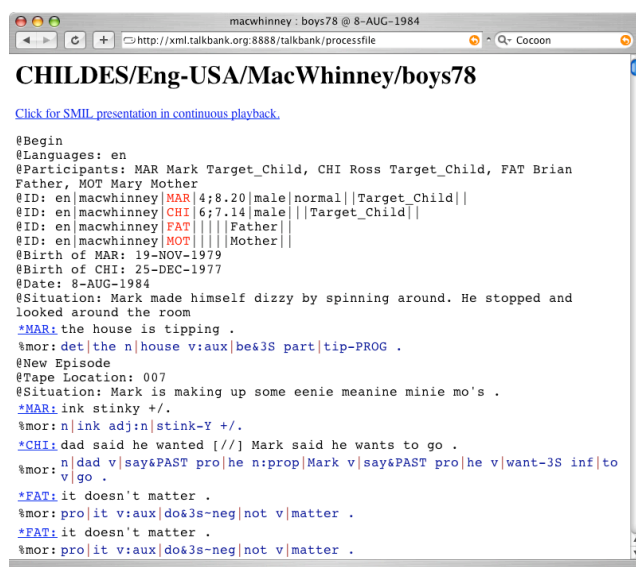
macwhinney : boys78 @ 8-AUG-1984

http://xml.talkbank.org:8888/talkbank/processfile

Cocoon

CHILDES/Eng-USA/MacWhinney/boys78

Click for SMIL presentation in continuous playback.

@Begin
@Languages: en
@Participants: MAR Mark Target_Child, CHI Ross Target_Child, FAT Brian Father, MOT Mary Mother
@ID: en|macwhinney|MAR|4;8.20|male|normal||Target_Child||
@ID: en|macwhinney|CHI|6;7.14|male||Target_Child||
@ID: en|macwhinney|FAT||||Father||
@ID: en|macwhinney|MOT||||Mother||
@Birth of MAR: 19-NOV-1979
@Birth of CHI: 25-DEC-1977
@Date: 8-AUG-1984
@Situation: Mark made himself dizzy by spinning around. He stopped and looked around the room
*MAR: the house is tipping .
%mor: det|the n|house v:aux|be&3S part|tip-PROG .
@New Episode
@Tape Location: 007
@Situation: Mark is making up some eenie meanine minie mo's .
*MAR: ink stinky +/.
%mor: n|ink adj:n|stink-Y +/.
*CHI: dad said he wanted [//] Mark said he wants to go .
%mor: n|dad v|say&PAST pro|he n:prop|Mark v|say&PAST pro|he v|want-3S inf|to v|go .
*FAT: it doesn't matter .
%mor: pro|it v:aux|do&3s-neg|not v|matter .
*FAT: it doesn't matter .
%mor: pro|it v:aux|do&3s-neg|not v|matter .